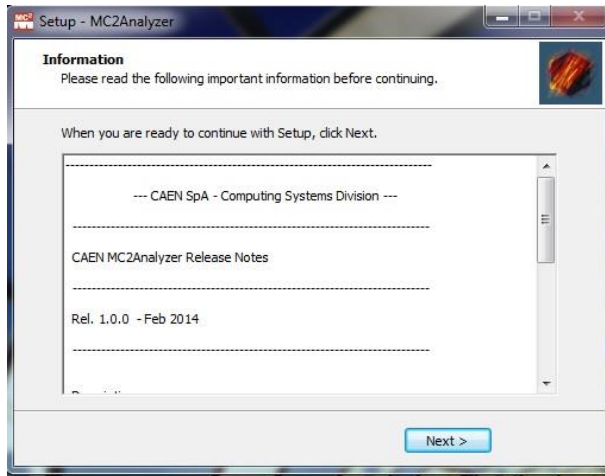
Setup - MC2Analyzer

Information
Please read the following important information before continuing.

When you are ready to continue with Setup, click Next.

--- CAEN SpA - Computing Systems Division ---

CAEN MC2Analyzer Release Notes

Rel. 1.0.0 - Feb 2014

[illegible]

Next >